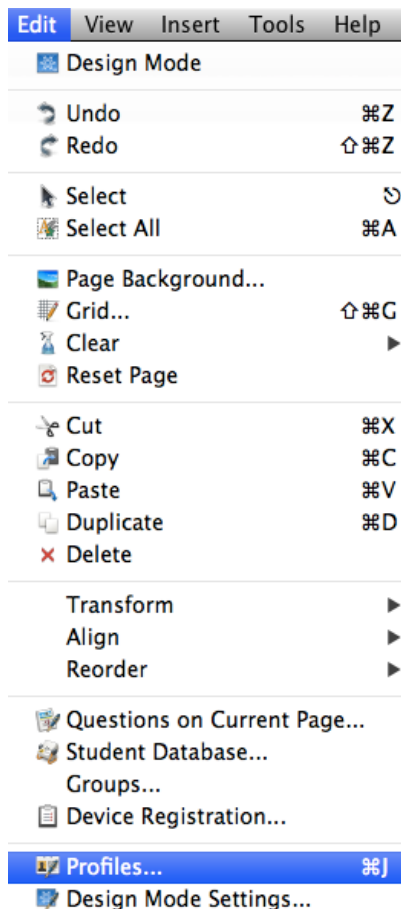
Edit View Insert Tools Help

Design Mode

Undo ⌘Z
Redo ⇧⌘Z

Select
Select All ⌘A

Page Background...
Grid... ⇧⌘G
Clear ▶
Reset Page

Cut ⌘X
Copy ⌘C
Paste ⌘V
Duplicate ⌘D
Delete

Transform ▶
Align ▶
Reorder ▶

Questions on Current Page...
Student Database...
Groups...
Device Registration...

Profiles... ⌘J
Design Mode Settings...